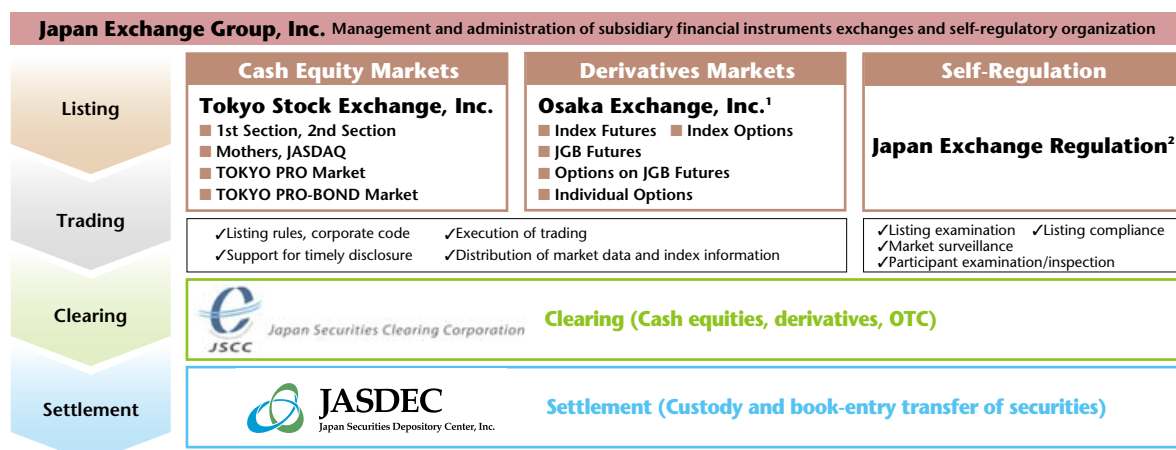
Japan Exchange Group, Inc. Management and administration of subsidiary financial instruments exchanges and self-regulatory organization

Listing

Trading

Clearing

Settlement

Cash Equity Markets

Tokyo Stock Exchange, Inc.
1st Section, 2nd Section
Mothers, JASDAQ
TOKYO PRO Market
TOKYO PRO-BOND Market

Derivatives Markets

Osaka Exchange, Inc.$^1$
Index Futures
Index Options
JGB Futures
Options on JGB Futures
Individual Options

Self-Regulation

Japan Exchange Regulation$^2$

✓Listing rules, corporate code
✓Support for timely disclosure
✓Execution of trading
✓Distribution of market data and index information

✓Listing examination ✓Listing compliance
✓Market surveillance
✓Participant examination/inspection

JSCC
Japan Securities Clearing Corporation

Clearing (Cash equities, derivatives, OTC)

JASDEC
Japan Securities Depository Center, Inc.

Settlement (Custody and book-entry transfer of securities)